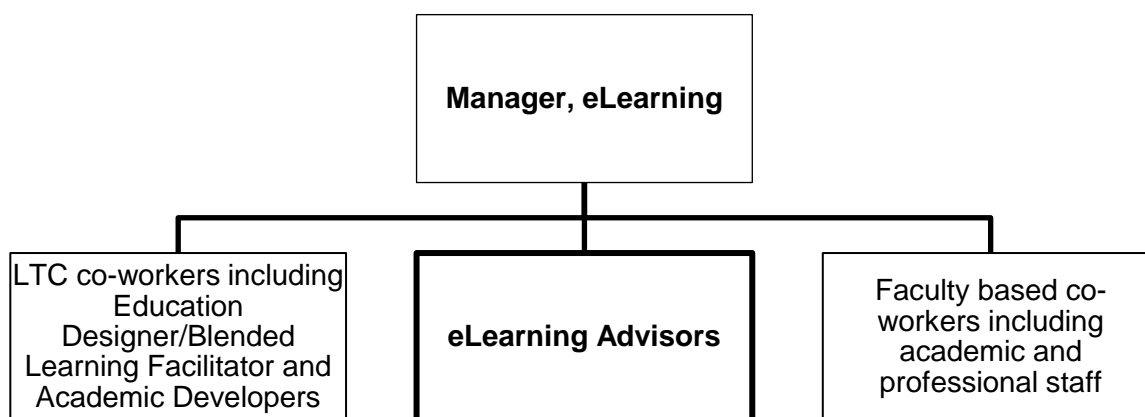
Manager, eLearning

LTC co-workers including Education Designer/Blended Learning Facilitator and Academic Developers

eLearning Advisors

Faculty based co-workers including academic and professional staff